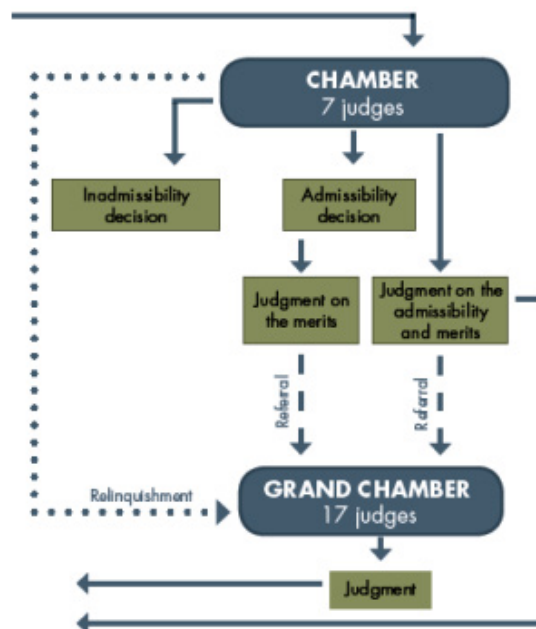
CHAMBER
7 judges

Inadmissibility decision

Admissibility decision

Judgment on the merits

Judgment on the admissibility and merits

Referral

Referral

Relinquishment

GRAND CHAMBER
17 judges

Judgment